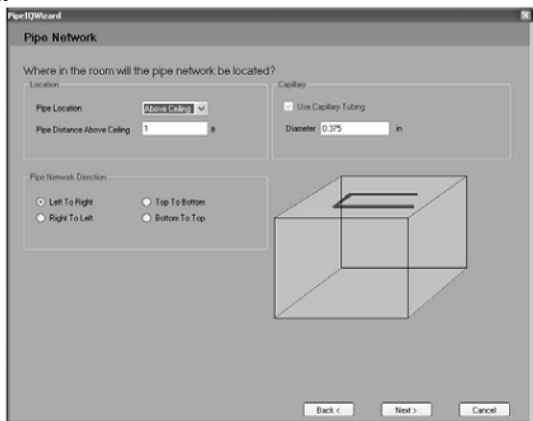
PipeIQWizard

Pipe Network

Where in the room will the pipe network be located?

Location

Pipe Location Above Ceiling

Pipe Distance Above Ceiling 1 ft

Capillary

Use Capillary Tubing

Diameter 0.375 in

Pipe Network Direction

Left To Right

Top To Bottom

Right To Left

Bottom To Top

Back <

Next >

Cancel